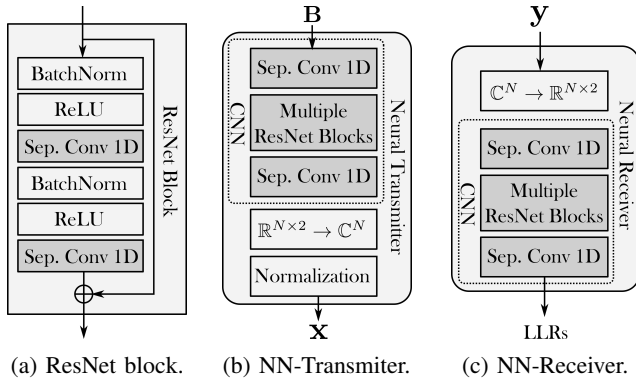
BatchNorm
ReLU
Sep. Conv 1D
BatchNorm
ReLU
Sep. Conv 1D
ResNet Block

(a) ResNet block.

$\mathbf{B}$
Sep. Conv 1D
Multiple ResNet Blocks
Sep. Conv 1D
CNN
$\mathbb{R}^{N\times 2} \to \mathbb{C}^N$
Normalization
Neural Transmiter
$\mathbf{x}$

(b) NN-Transmiter.

$\mathbf{y}$
$\mathbb{C}^N \to \mathbb{R}^{N\times 2}$
Sep. Conv 1D
Multiple ResNet Blocks
Sep. Conv 1D
CNN
Neural Receiver
LLRs

(c) NN-Receiver.